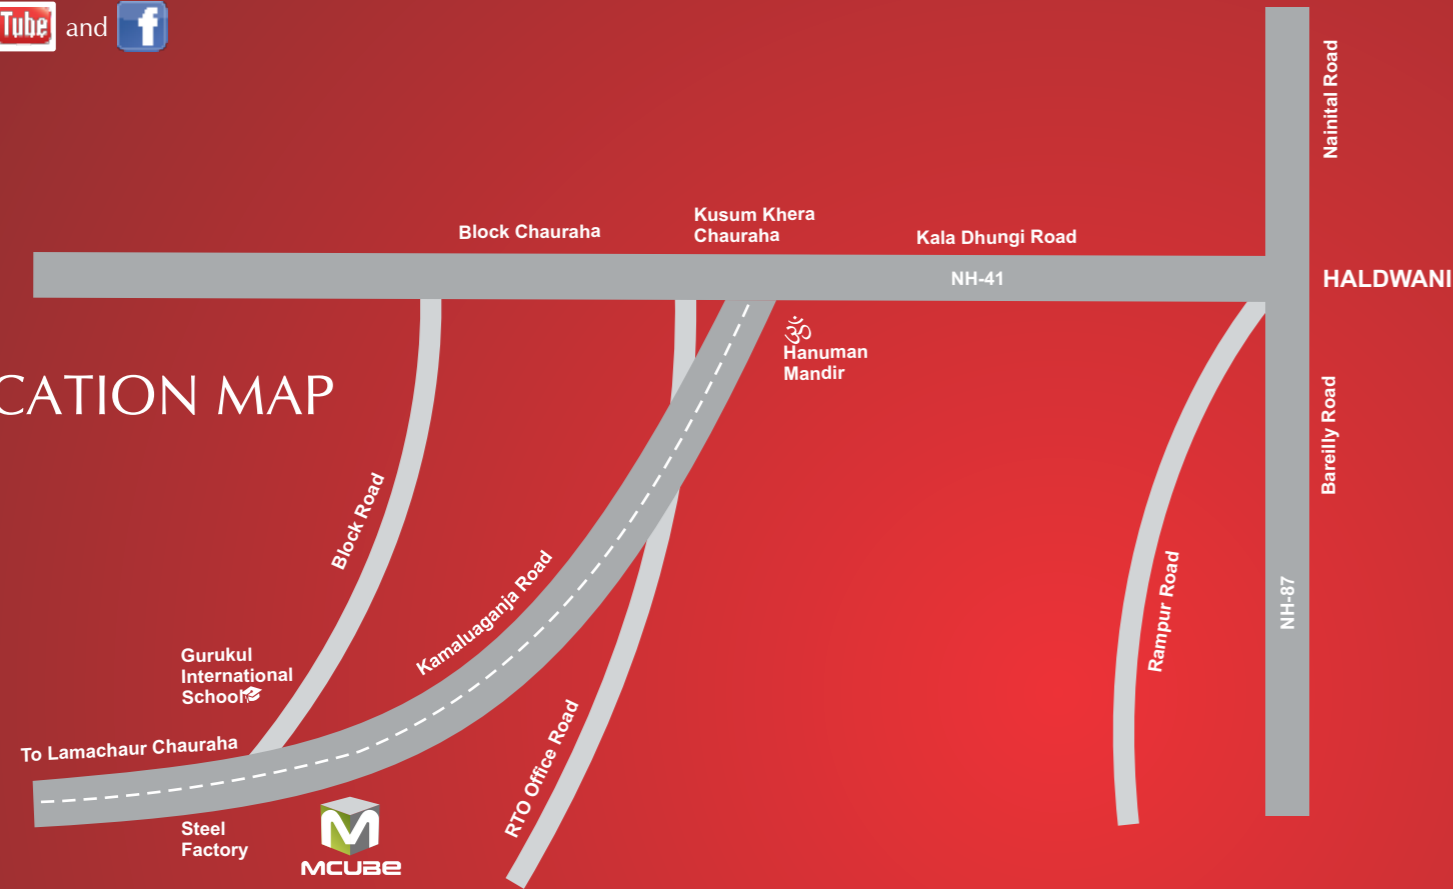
Tube and f

CATION MAP

Block Chauraha

Kusum Khera Chauraha

Kala Dhungi Road

NH-41

Nainital Road

HALDWANI

Bareilly Road

NH-87

ॐ Hanuman Mandir

Block Road

Kamaluaganja Road

RTO Office Road

Rampur Road

Gurukul International School

To Lamachaur Chauraha

Steel Factory

MCUBE